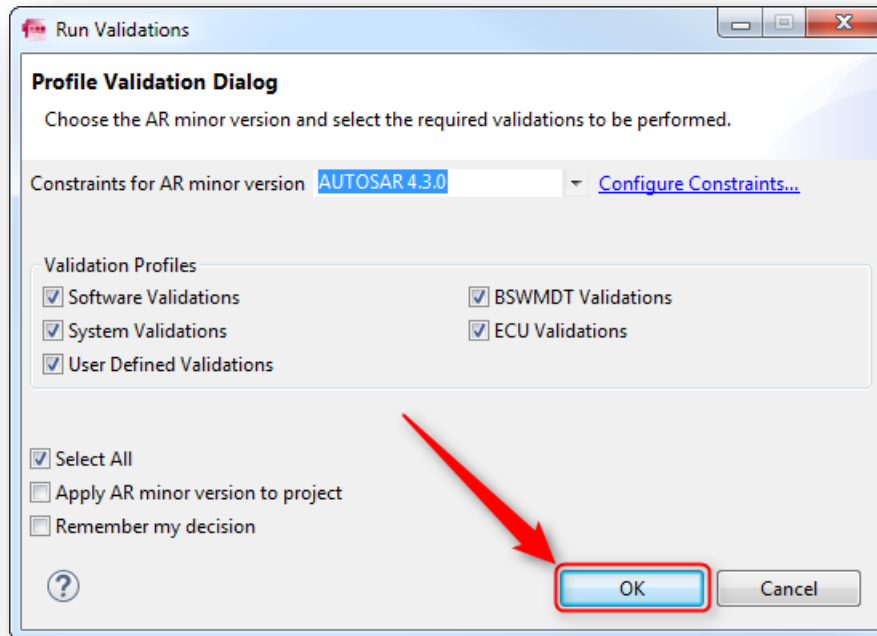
Run Validations

Profile Validation Dialog

Choose the AR minor version and select the required validations to be performed.

Constraints for AR minor version AUTOSAR 4.3.0 Configure Constraints...

Validation Profiles

Software Validations

BSWMDT Validations

System Validations

ECU Validations

User Defined Validations

Select All

Apply AR minor version to project

Remember my decision

?

OK

Cancel